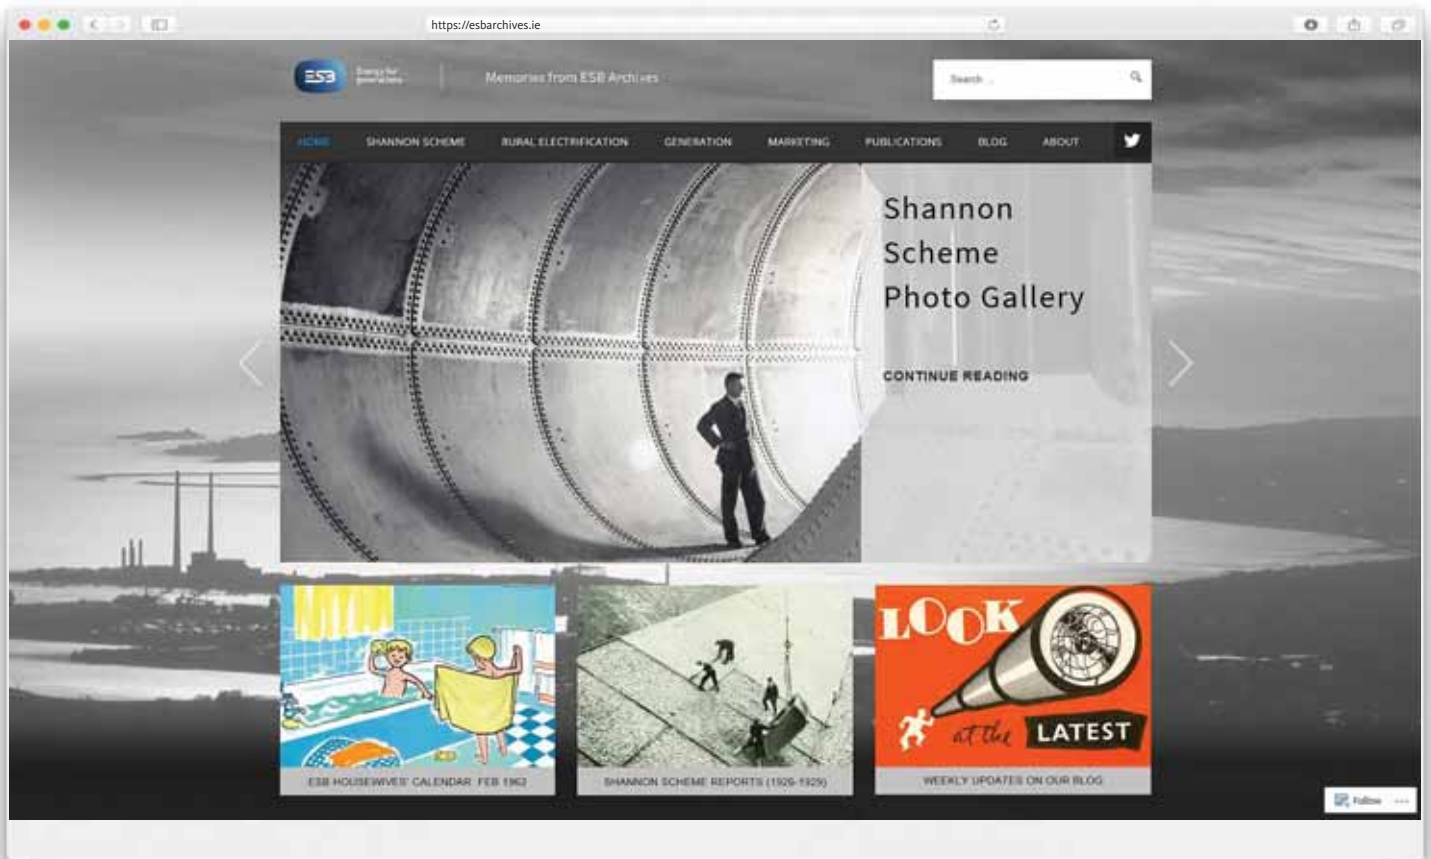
https://esbarchives.ie

ESB Energy for generations

Memories from ESB Archives

Search ...

HOME SHANNON SCHEME RURAL ELECTRIFICATION GENERATION MARKETING PUBLICATIONS BLOG ABOUT

Shannon Scheme Photo Gallery

CONTINUE READING

ESB HOUSEWIVES' CALENDAR FEB 1962

SHANNON SCHEME REPORTS (1926-1929)

LOOK at the LATEST

WEEKLY UPDATES ON OUR BLOG

Follow